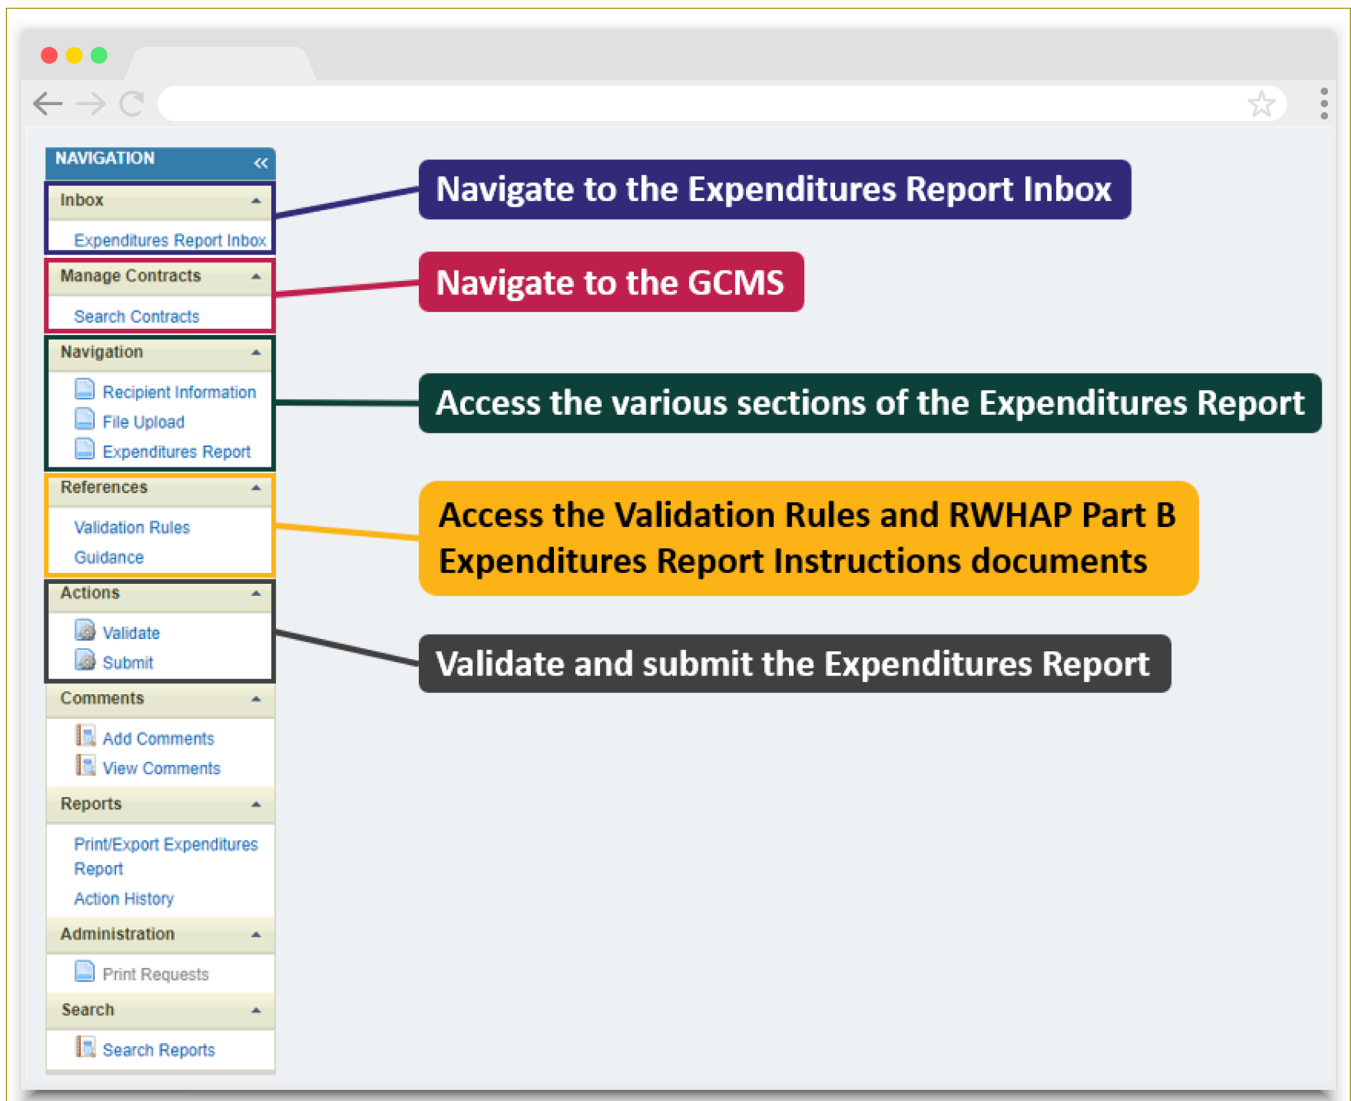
NAVIGATION

Inbox
Expenditures Report Inbox

Manage Contracts
Search Contracts

Navigation
Recipient Information
File Upload
Expenditures Report

References
Validation Rules
Guidance

Actions
Validate
Submit

Comments
Add Comments
View Comments

Reports
Print/Export Expenditures Report
Action History

Administration
Print Requests

Search
Search Reports

Navigate to the Expenditures Report Inbox

Navigate to the GCMS

Access the various sections of the Expenditures Report

Access the Validation Rules and RWHAP Part B Expenditures Report Instructions documents

Validate and submit the Expenditures Report